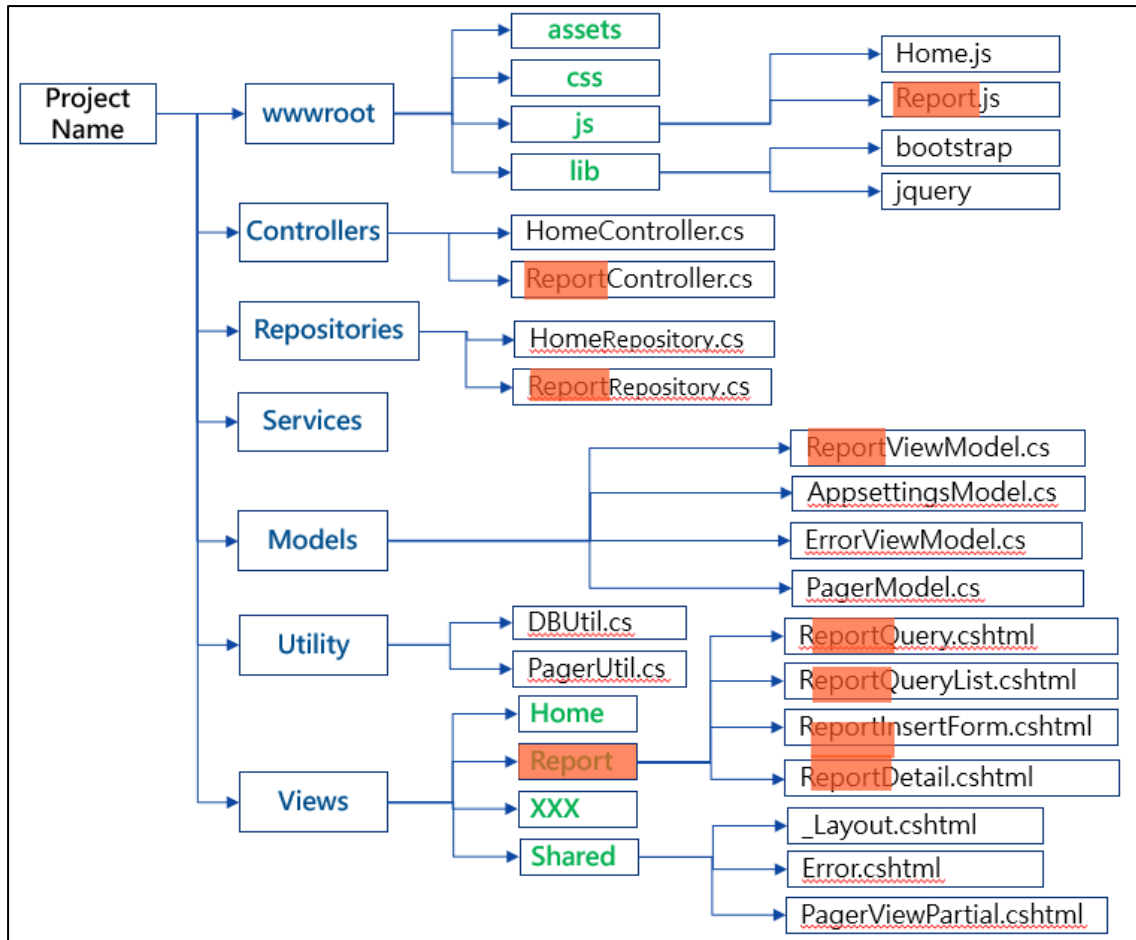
Project Name

wwwroot

assets

css

js

lib

Home.js

Report.js

bootstrap

jquery

Controllers

HomeController.cs

ReportController.cs

Repositories

HomeRepository.cs

ReportRepository.cs

Services

Models

ReportViewModel.cs

AppsettingsModel.cs

ErrorViewModel.cs

PagerModel.cs

Utility

DBUtil.cs

PagerUtil.cs

Views

Home

Report

XXX

Shared

ReportQuery.cshtml

ReportQueryList.cshtml

ReportInsertForm.cshtml

ReportDetail.cshtml

_Layout.cshtml

Error.cshtml

PagerViewPartial.cshtml